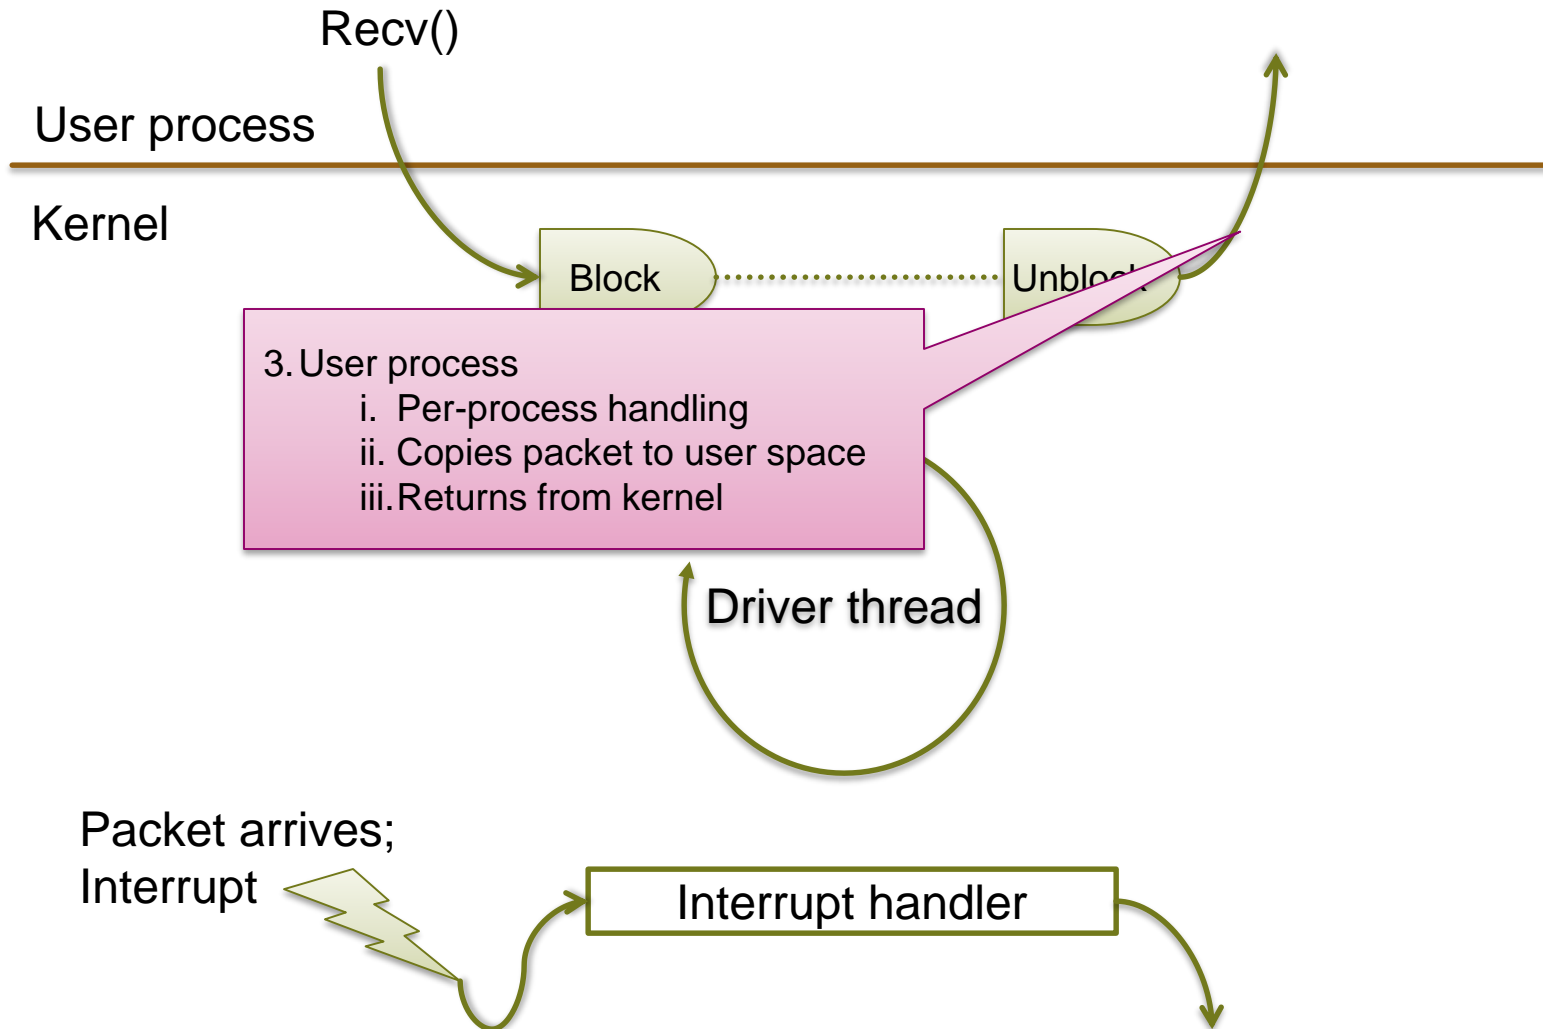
Recv()

User process

Kernel

Block

Unbl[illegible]

3. User process
i. Per-process handling
ii. Copies packet to user space
iii. Returns from kernel

Driver thread

Packet arrives;
Interrupt

Interrupt handler